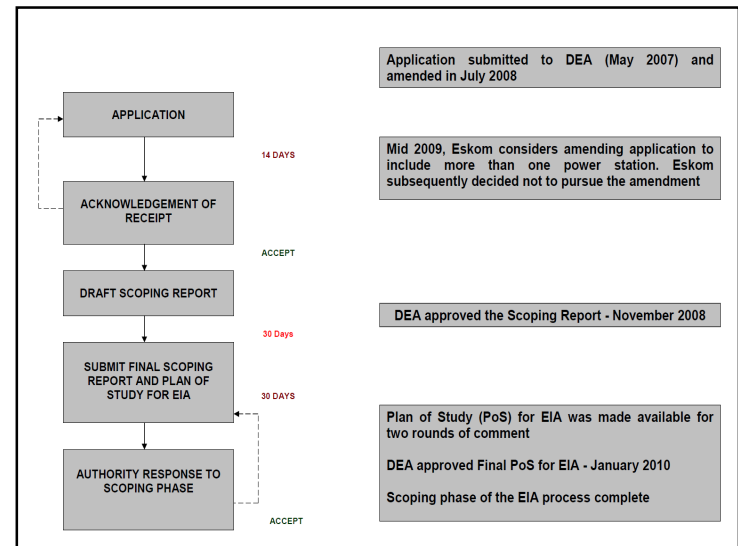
APPLICATION

14 DAYS

ACKNOWLEDGEMENT OF RECEIPT

ACCEPT

DRAFT SCOPING REPORT

30 Days

SUBMIT FINAL SCOPING REPORT AND PLAN OF STUDY FOR EIA

30 DAYS

AUTHORITY RESPONSE TO SCOPING PHASE

ACCEPT

Application submitted to DEA (May 2007) and amended in July 2008

Mid 2009, Eskom considers amending application to include more than one power station. Eskom subsequently decided not to pursue the amendment

DEA approved the Scoping Report - November 2008

Plan of Study (PoS) for EIA was made available for two rounds of comment

DEA approved Final PoS for EIA - January 2010

Scoping phase of the EIA process complete